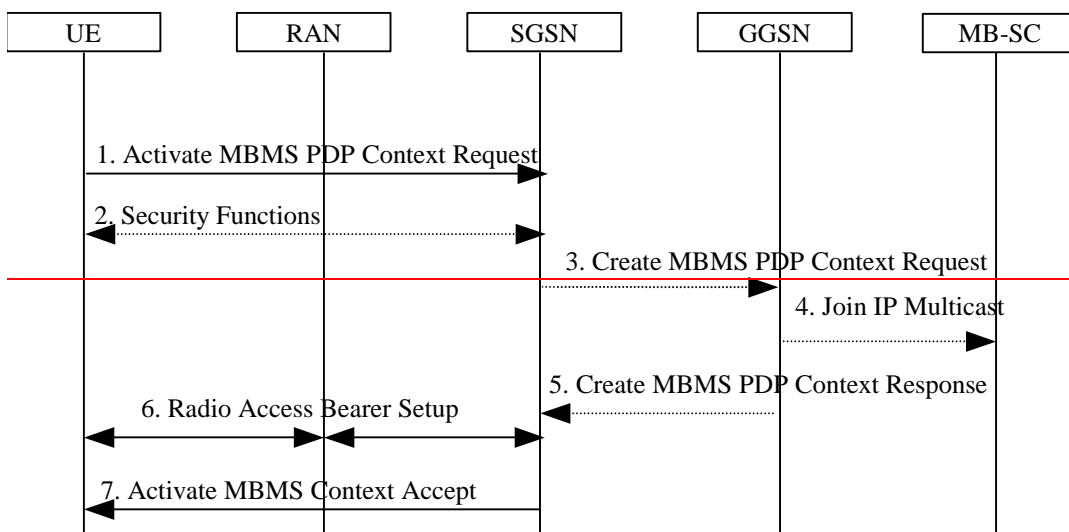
UE

RAN

SGSN

GGSN

MB-SC

1. Activate MBMS PDP Context Request

2. Security Functions

3. Create MBMS PDP Context Request

4. Join IP Multicast

5. Create MBMS PDP Context Response

6. Radio Access Bearer Setup

7. Activate MBMS Context Accept